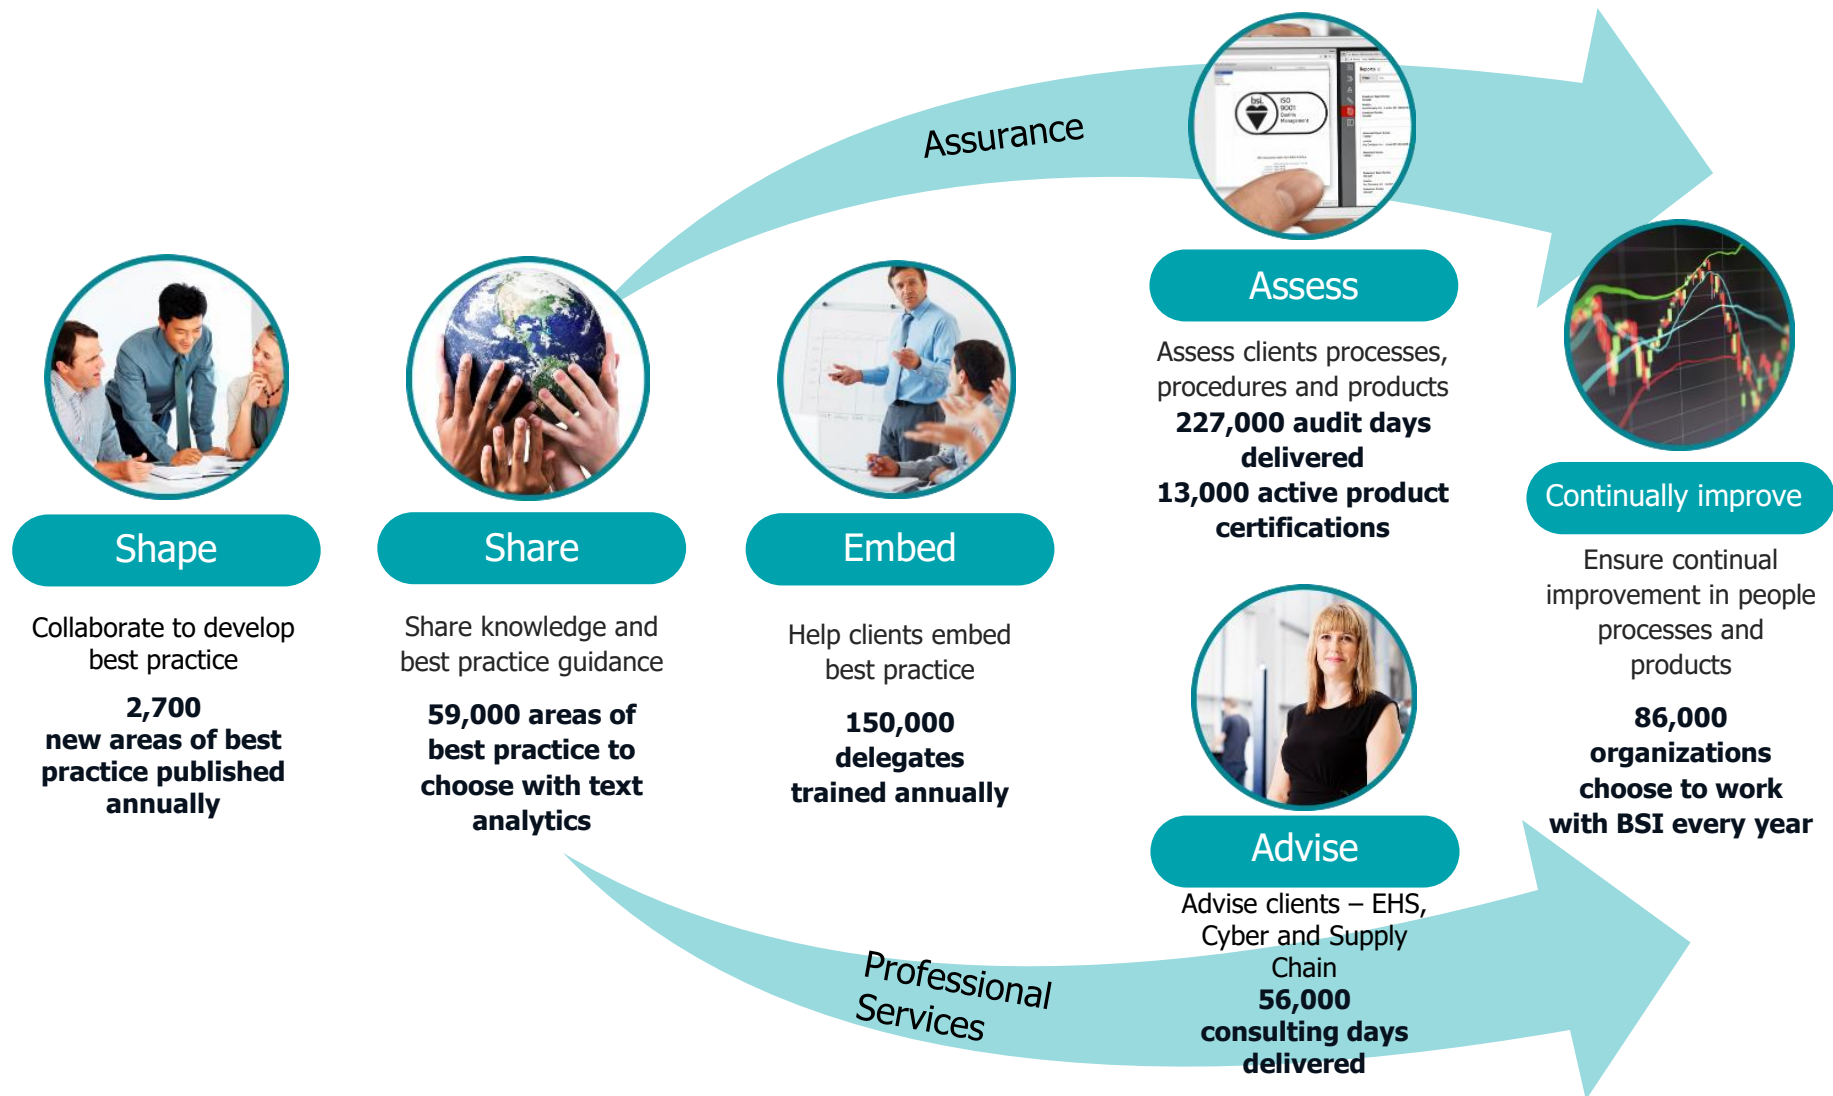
Assurance

Shape

Collaborate to develop best practice

**2,700 new areas of best practice published annually**

Share

Share knowledge and best practice guidance

**59,000 areas of best practice to choose with text analytics**

Embed

Help clients embed best practice

**150,000 delegates trained annually**

Assess

Assess clients processes, procedures and products

**227,000 audit days delivered**
**13,000 active product certifications**

Continually improve

Ensure continual improvement in people processes and products

**86,000 organizations choose to work with BSI every year**

Advise

Advise clients – EHS, Cyber and Supply Chain
**56,000 consulting days delivered**

Professional Services